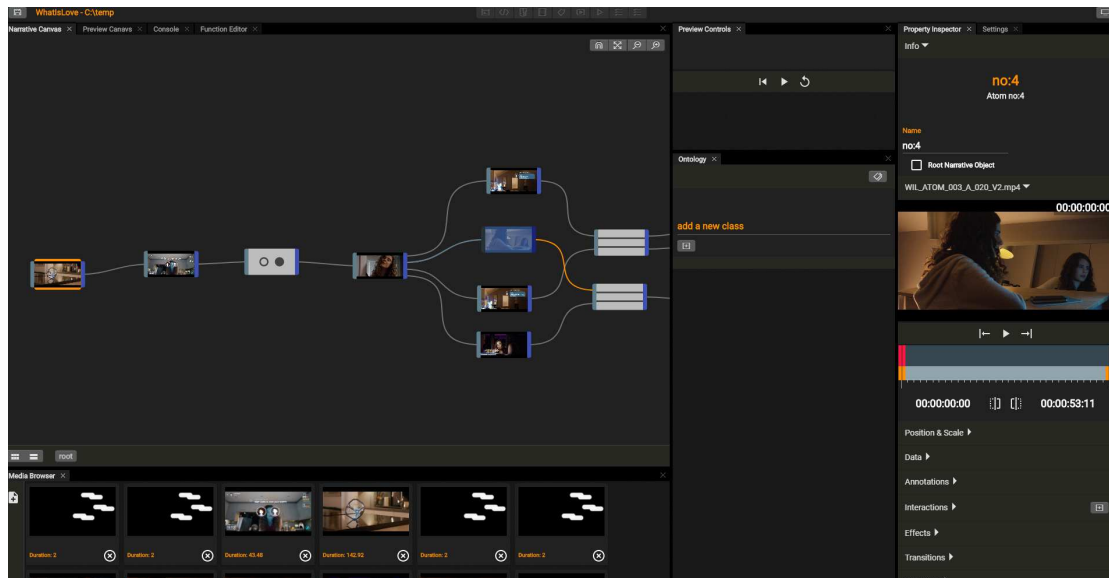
WhatIsLove - C:\temp

Narrative Canvas × Preview Canvas × Console × Function Editor ×

Preview Controls ×

Property Inspector × Settings ×

Info

no:4
Atom no:4

Name
no:4

Root Narrative Object

WIL_ATOM_003_A_020_V2.mp4

00:00:00:00

Ontology ×

add a new class

00:00:00:00

00:00:53:11

root

Media Browser ×

Duration: 2
Duration: 2
Duration: 43.48
Duration: 142.92
Duration: 2
Duration: 2

Position & Scale
Data
Annotations
Interactions
Effects
Transitions